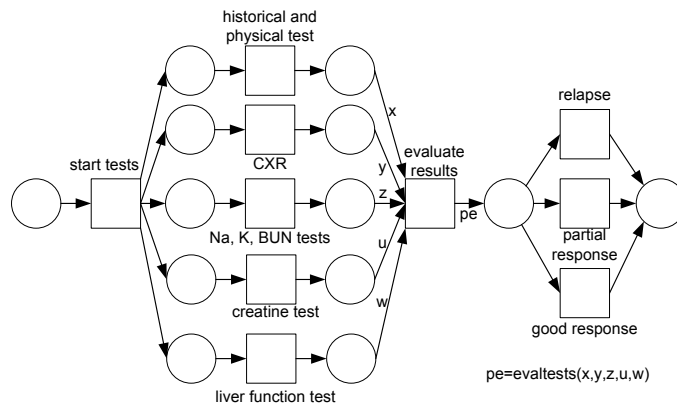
historical and physical test

CXR

Na, K, BUN tests

creatine test

liver function test

start tests

x

y

z

u

w

evaluate results

pe

relapse

partial response

good response

pe=evaltests(x,y,z,u,w)